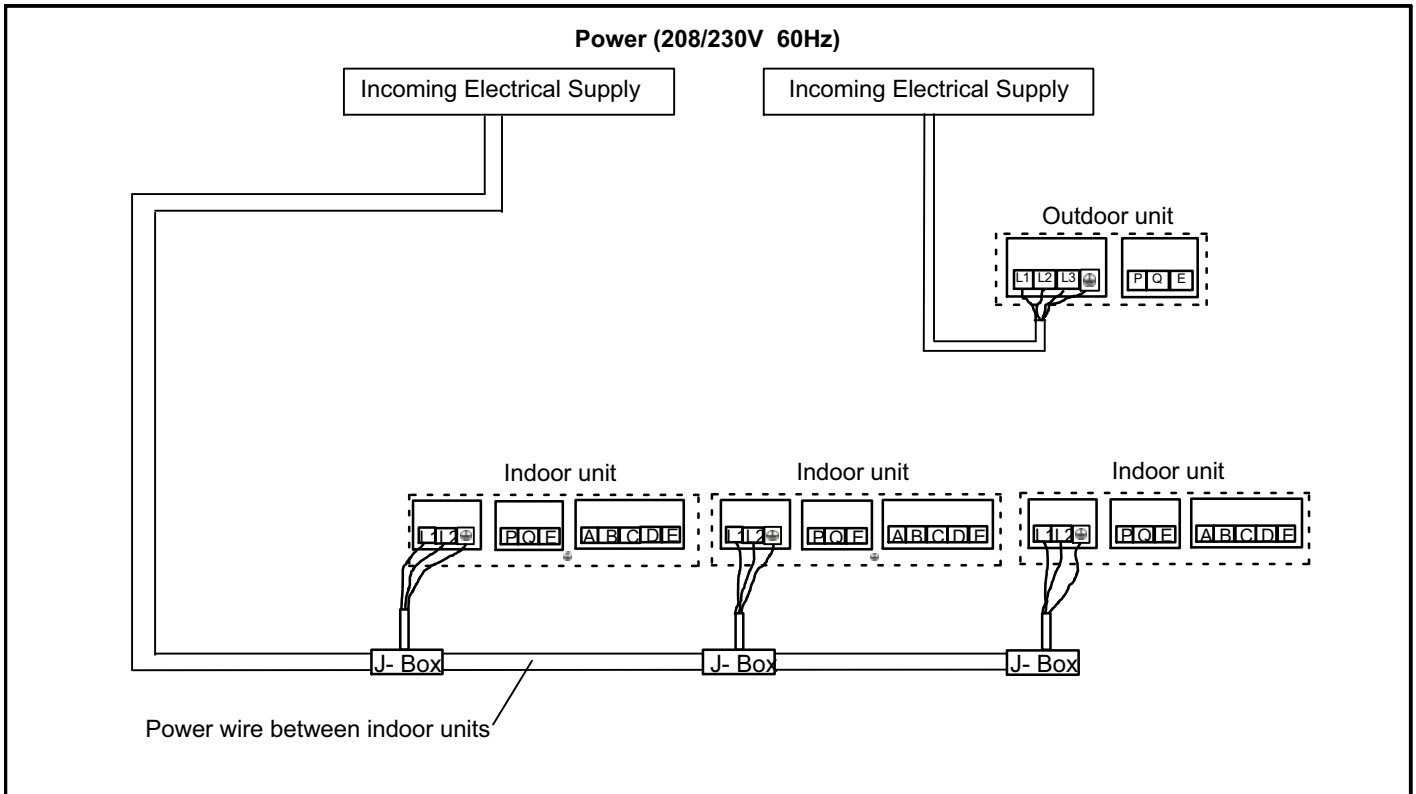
Power (208/230V 60Hz)

Incoming Electrical Supply

Incoming Electrical Supply

Outdoor unit

L1 L2 L3

P Q E

Indoor unit

L1 L2

P Q E

A B C D E

Indoor unit

L1 L2

P Q E

A B C D E

Indoor unit

L1 L2

P Q E

A B C D E

J- Box

J- Box

J- Box

Power wire between indoor units